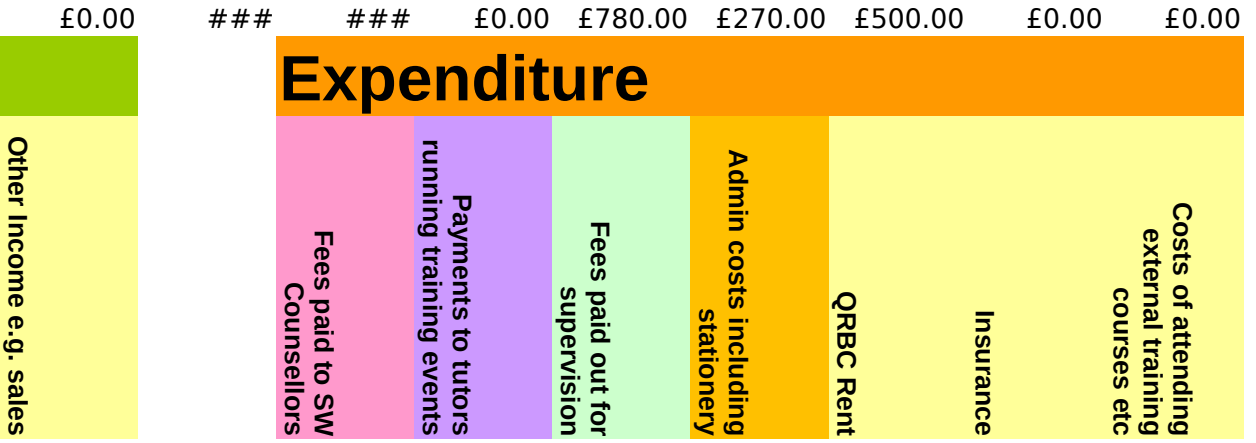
| £0.00 | ### | ### | £0.00 | £780.00 | £270.00 | £500.00 | £0.00 | £0.00 |
|---|---|---|---|---|---|---|---|---|
|  |  | Expenditure |  |  |  |  |  |  |
| Other Income e.g. sales |  | Fees paid to SW Counsellors | Payments to tutors running training events | Fees paid out for supervision | Admin costs including stationery | QRBC Rent | Insurance | Costs of attending external training courses etc |